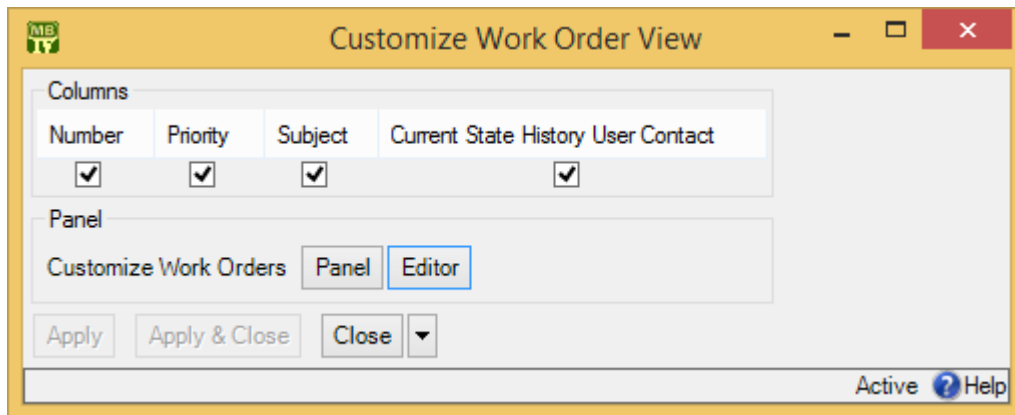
MB IT

Customize Work Order View

Columns

| Number | Priority | Subject | Current State History User Contact |
|---|---|---|---|
| ☑ | ☑ | ☑ | ☑ |

Panel

Customize Work Orders Panel Editor

Apply Apply & Close Close

Active Help